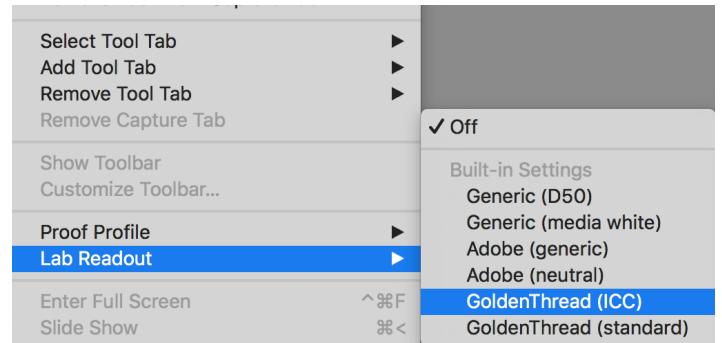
Select Tool Tab ▶
Add Tool Tab ▶
Remove Tool Tab ▶
Remove Capture Tab

Show Toolbar
Customize Toolbar...

Proof Profile ▶
Lab Readout ▶

Enter Full Screen ^⌘F
Slide Show ⌘<

✓ Off

Built-in Settings
Generic (D50)
Generic (media white)
Adobe (generic)
Adobe (neutral)
GoldenThread (ICC)
GoldenThread (standard)